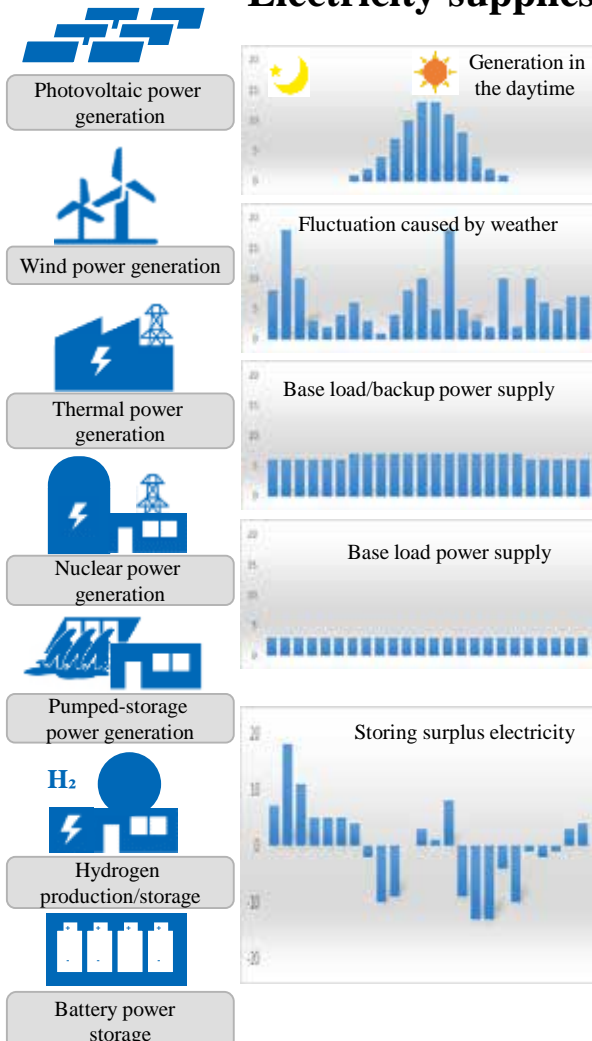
Electricity supplies

Photovoltaic power generation

Wind power generation

Thermal power generation

Nuclear power generation

Pumped-storage power generation

$H_2$

Hydrogen production/storage

Battery power storage

20
15
10
5
0
Generation in the daytime

20
15
10
5
0
Fluctuation caused by weather

20
15
10
5
0
Base load/backup power supply

20
15
10
5
0
Base load power supply

20
10
0
-10
-20
Storing surplus electricity